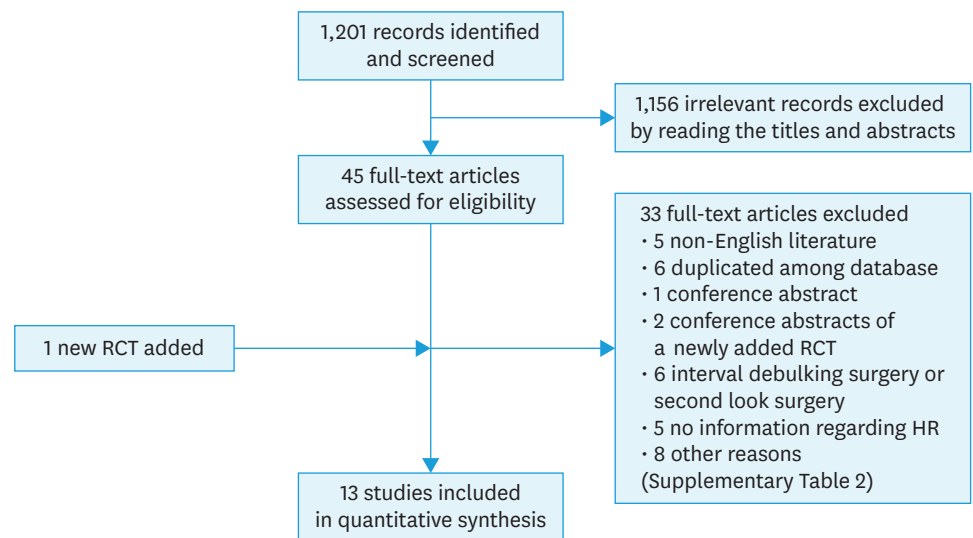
1,201 records identified and screened

1,156 irrelevant records excluded by reading the titles and abstracts

45 full-text articles assessed for eligibility

33 full-text articles excluded
• 5 non-English literature
• 6 duplicated among database
• 1 conference abstract
• 2 conference abstracts of a newly added RCT
• 6 interval debulking surgery or second look surgery
• 5 no information regarding HR
• 8 other reasons (Supplementary Table 2)

1 new RCT added

13 studies included in quantitative synthesis